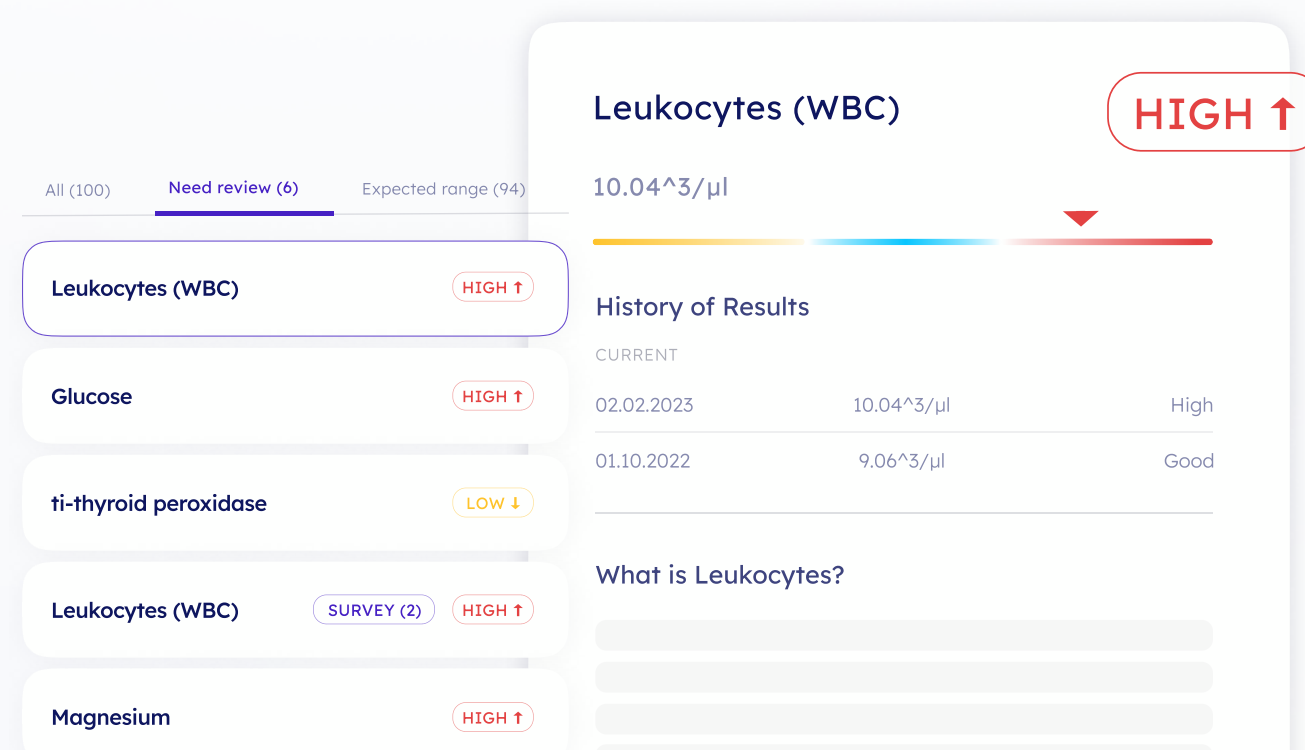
All (100)
Need review (6)
Expected range (94)

Leukocytes (WBC) HIGH ↑

Glucose HIGH ↑

ti-thyroid peroxidase LOW ↓

Leukocytes (WBC) SURVEY (2) HIGH ↑

Magnesium HIGH ↑

Leukocytes (WBC)

HIGH ↑

10.04^3/µl

History of Results

CURRENT

| | | |
|---|---|---|
| 02.02.2023 | 10.04^3/µl | High |
| 01.10.2022 | 9.06^3/µl | Good |

What is Leukocytes?